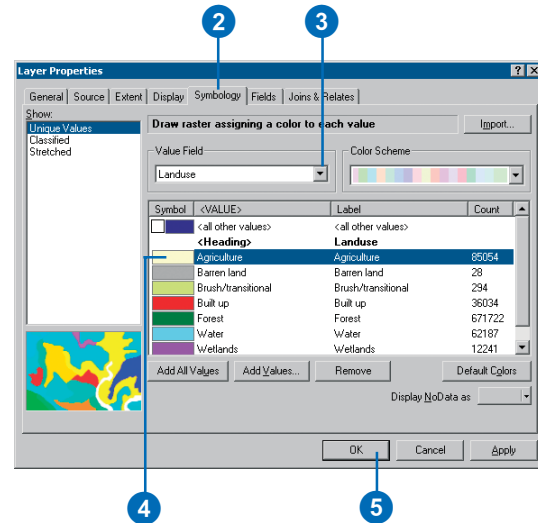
2

3

Layer Properties

?

General | Source | Extent | Display | Symbology | Fields | Joins & Relates

Show:
Unique Values
Classified
Stretched

Draw raster assigning a color to each value

Import...

Value Field
Landuse

Color Scheme

| Symbol | <VALUE> | Label | Count |
|---|---|---|---|
| | <all other values> | <all other values> | |
| | <Heading> | Landuse | |
| | Agriculture | Agriculture | 85054 |
| | Barren land | Barren land | 28 |
| | Brush/transitional | Brush/transitional | 294 |
| | Built up | Built up | 36034 |
| | Forest | Forest | 671722 |
| | Water | Water | 62187 |
| | Wetlands | Wetlands | 12241 |

Add All Values | Add Values... | Remove | Default Colors

Display NoData as

OK | Cancel | Apply

4

5